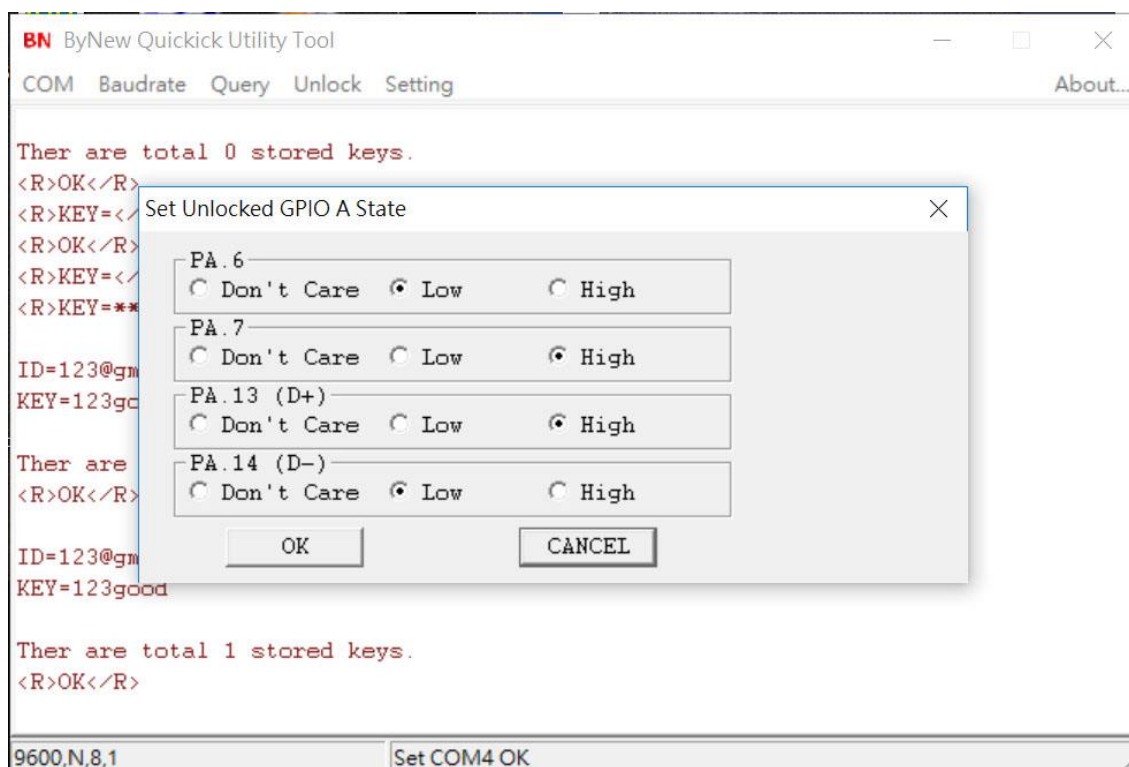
BN ByNew Quickick Utility Tool

COM Baudrate Query Unlock Setting About...

Ther are total 0 stored keys.
<R>OK</R>
<R>KEY=</
<R>OK</R>
<R>KEY=</
<R>KEY=**

ID=123@gm
KEY=123gc

Ther are
<R>OK</R>

ID=123@gm
KEY=123good

Ther are total 1 stored keys.
<R>OK</R>

Set Unlocked GPIO A State

PA.6
Don't Care Low High

PA.7
Don't Care Low High

PA.13 (D+)
Don't Care Low High

PA.14 (D-)
Don't Care Low High

OK CANCEL

9600,N,8,1 Set COM4 OK